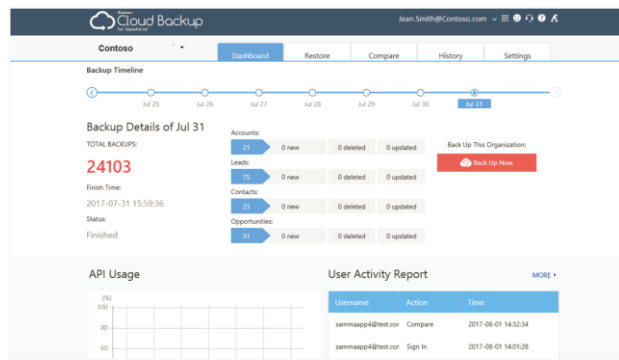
Cloud Backup
for Salesforce

Jean.Smith@Contoso.com

Contoso

Dashboard
Restore
Compare
History
Settings

Backup Timeline

Jul 25
Jul 26
Jul 27
Jul 28
Jul 29
Jul 30
Jul 31

Backup Details of Jul 31

TOTAL BACKUPS:

24103

Finish Time:

2017-07-31 15:59:36

Status:

Finished

Accounts:
21 | 0 new | 0 deleted | 0 updated

Leads:
75 | 0 new | 0 deleted | 0 updated

Contacts:
23 | 0 new | 0 deleted | 0 updated

Opportunities:
31 | 0 new | 0 deleted | 0 updated

Back Up This Organization:

Back Up Now

API Usage

(%)
100
80
60

User Activity Report

MORE ▸

| Username | Action | Time |
|---|---|---|
| sammaapp4@test.cor | Compare | 2017-08-01 14:32:34 |
| sammaapp4@test.cor | Sign In | 2017-08-01 14:01:28 |